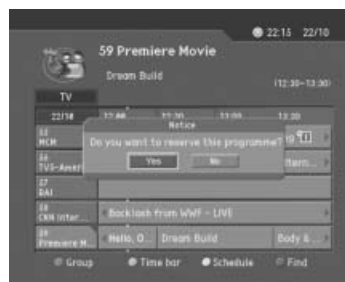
22:15 22/10

59 Premiere Movie

Dream Build

(12:30~13:30)

TV

22/10

12:00

12:30

13:00

13:30

53 MCM

58 TV5-Ameri

27 RAI

28 CNN Inter...

59 Premiere M...

Notice

Do you want to reserve this programme?

Yes

No

Backlash from WWF - LIVE

Hello, O...

Dream Build

Body & ...

Group

Time bar

Schedule

Find